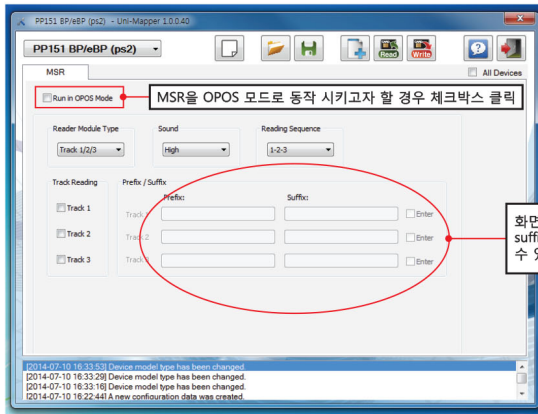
PP151 BP/eBP (ps2) - Uni-Mapper 1.0.0.40

PP151 BP/eBP (ps2)

Read Write

MSR

All Devices

Run in OPOS Mode

MSR을 OPOS 모드로 동작 시키고자 할 경우 체크박스 클릭

Reader Module Type
Track 1/2/3

Sound
High

Reading Sequence
1-2-3

Track Reading
Track 1
Track 2
Track 3

Prefix / Suffix
Prefix:
Suffix:
Track 1
Track 2
Track 3
Enter
Enter
Enter

화면
suff
수 있

[2014-07-10 16:33:53] Device model type has been changed.
[2014-07-10 16:33:29] Device model type has been changed.
[2014-07-10 16:33:16] Device model type has been changed.
[2014-07-10 16:22:44] A new configuration data was created.